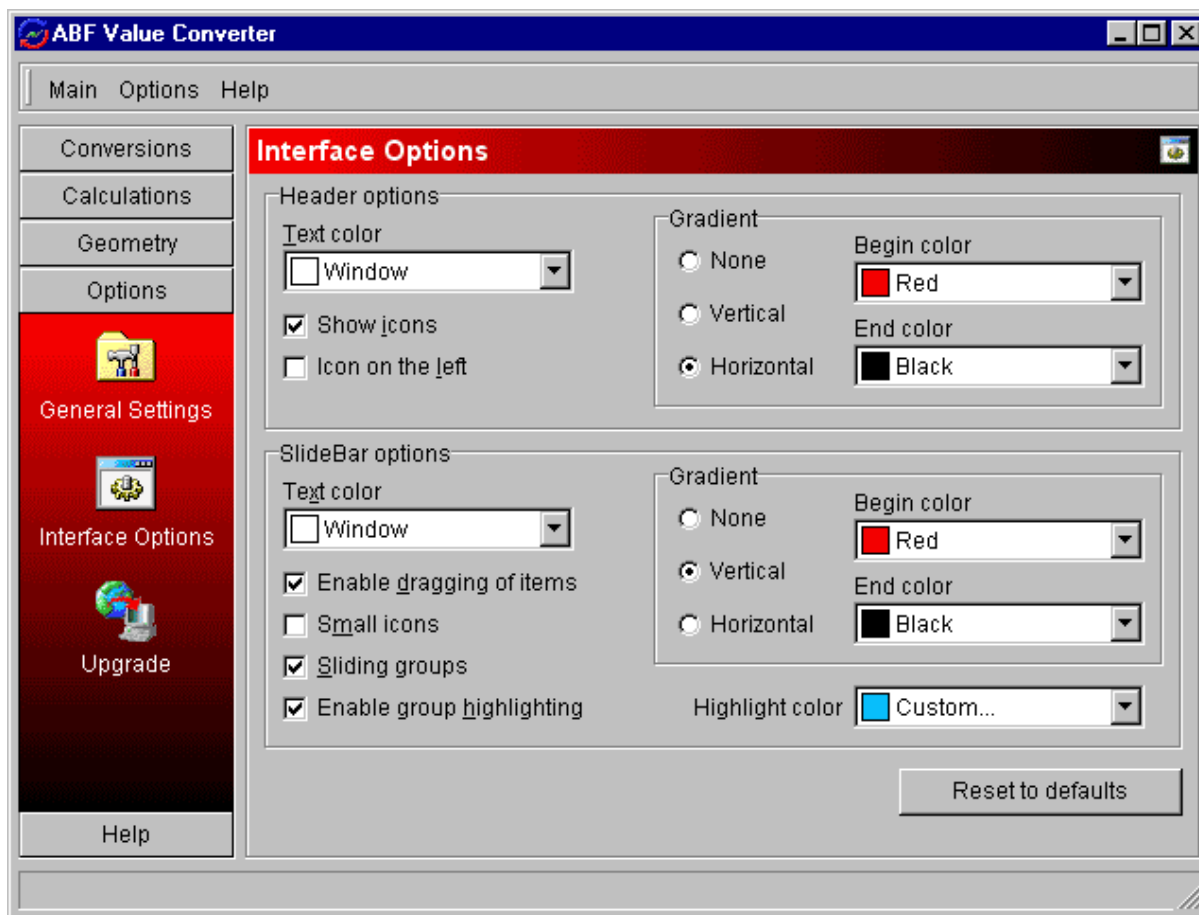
ABF Value Converter

Main Options Help

Conversions
Calculations
Geometry
Options

General Settings

Interface Options

Upgrade

Help

Interface Options

Header options

Text color
Window

Show icons
Icon on the left

Gradient
None
Vertical
Horizontal

Begin color
Red
End color
Black

SlideBar options

Text color
Window

Enable dragging of items
Small icons
Sliding groups
Enable group highlighting

Gradient
None
Vertical
Horizontal

Begin color
Red
End color
Black

Highlight color
Custom...

Reset to defaults